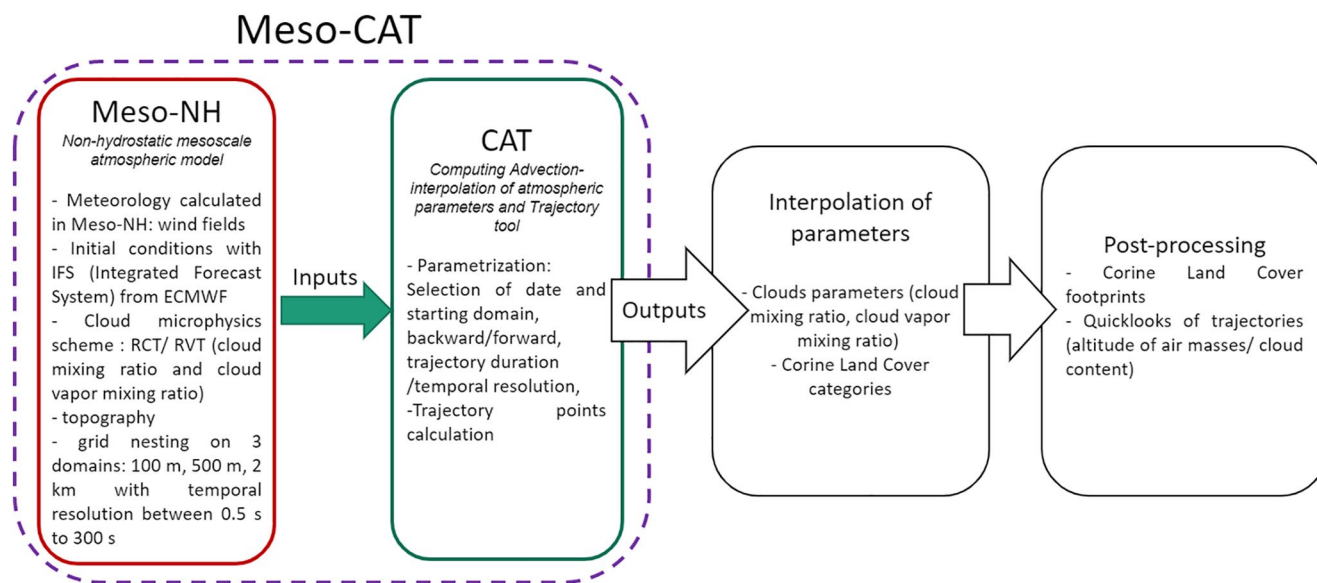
Meso-CAT

Meso-NH

Non-hydrostatic mesoscale atmospheric model

- Meteorology calculated in Meso-NH: wind fields
- Initial conditions with IFS (Integrated Forecast System) from ECMWF
- Cloud microphysics scheme : RCT/ RVT (cloud mixing ratio and cloud vapor mixing ratio)
- topography
- grid nesting on 3 domains: 100 m, 500 m, 2 km with temporal resolution between 0.5 s to 300 s

Inputs

CAT

Computing Advection-interpolation of atmospheric parameters and Trajectory tool

- Parametrization: Selection of date and starting domain, backward/forward, trajectory duration /temporal resolution,
-Trajectory points calculation

Outputs

Interpolation of parameters

- Clouds parameters (cloud mixing ratio, cloud vapor mixing ratio)
- Corine Land Cover categories

Post-processing

- Corine Land Cover footprints
- Quicklooks of trajectories (altitude of air masses/ cloud content)